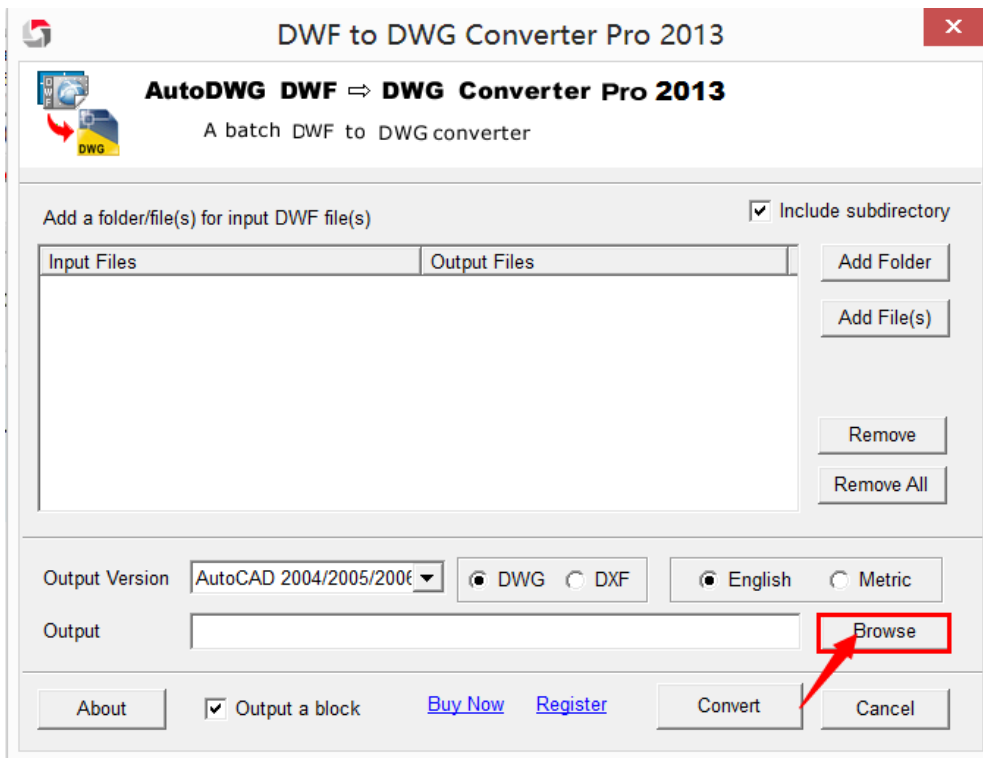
DWF to DWG Converter Pro 2013

DWF

DWG

AutoDWG DWF ⇨ DWG Converter Pro 2013

A batch DWF to DWG converter

Add a folder/file(s) for input DWF file(s)

Include subdirectory

| Input Files | Output Files |
|---|---|

Add Folder

Add File(s)

Remove

Remove All

Output Version AutoCAD 2004/2005/2006

DWG DXF

English Metric

Output

Browse

About

Output a block

Buy Now Register

Convert

Cancel